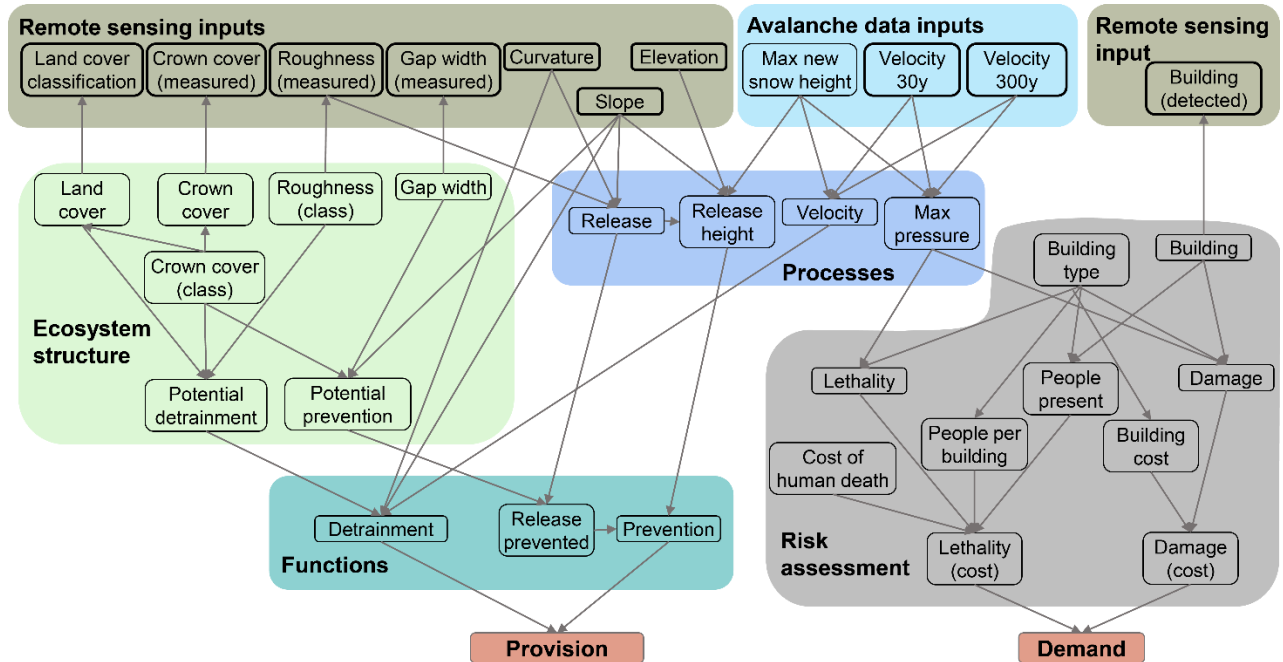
Remote sensing inputs

Land cover classification

Crown cover (measured)

Roughness (measured)

Gap width (measured)

Curvature

Elevation

Slope

Avalanche data inputs

Max new snow height

Velocity 30y

Velocity 300y

Remote sensing input

Building (detected)

Land cover

Crown cover

Roughness (class)

Gap width

Crown cover (class)

Ecosystem structure

Potential detrainment

Potential prevention

Release

Release height

Velocity

Max pressure

Processes

Building type

Building

Lethality

People present

Damage

People per building

Building cost

Cost of human death

Detrainment

Release prevented

Prevention

Functions

Risk assessment

Lethality (cost)

Damage (cost)

Provision

Demand